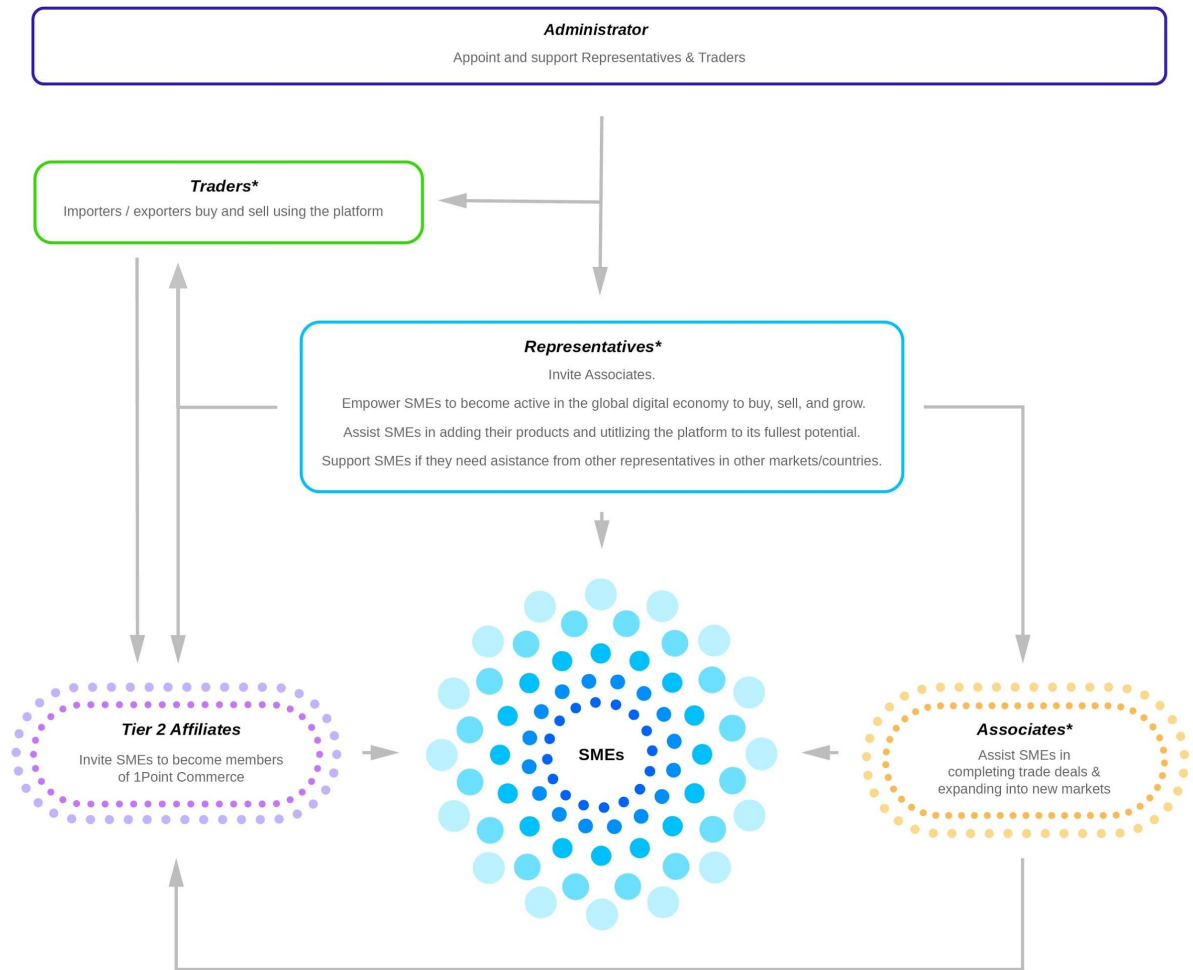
**Administrator**

Appoint and support Representatives & Traders

**Traders***

Importers / exporters buy and sell using the platform

**Representatives***

Invite Associates.

Empower SMEs to become active in the global digital economy to buy, sell, and grow.

Assist SMEs in adding their products and utitlizing the platform to its fullest potential.

Support SMEs if they need asistance from other representatives in other markets/countries.

**Tier 2 Affiliates**

Invite SMEs to become members of 1Point Commerce

SMEs

**Associates***

Assist SMEs in completing trade deals & expanding into new markets